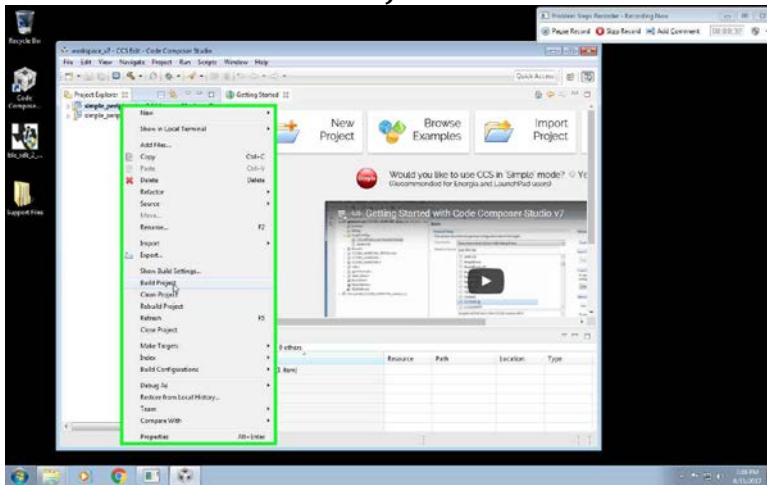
Recycle Bin

Code Compose...

Support Files

Problem Steps Recorder - Recording Now

Pause Record Stop Record Add Comment

workspace_v7 - CCS Edit - Code Composer Studio

File Edit View Navigate Project Run Scripts Window Help

Quick Access

Project Explorer

Getting Started

New
Show in Local Terminal
Add Files...
Copy Ctrl+C
Paste Ctrl+V
Delete Delete
Refactor
Source
Move...
Rename... F2
Import
Export...
Show Build Settings...
Build Project
Clean Project
Rebuild Project
Refresh F5
Close Project
Make Targets
Index
Build Configurations
Debug As
Restore from Local History...
Team
Compare With
Properties Alt+Enter

New Project

Browse Examples

Import Project

Would you like to use CCS in 'Simple' mode?
(Recommended for Energia and LaunchPad users)

Getting Started with Code Composer Studio v7

0 others

Resource Path Location Type

1 item